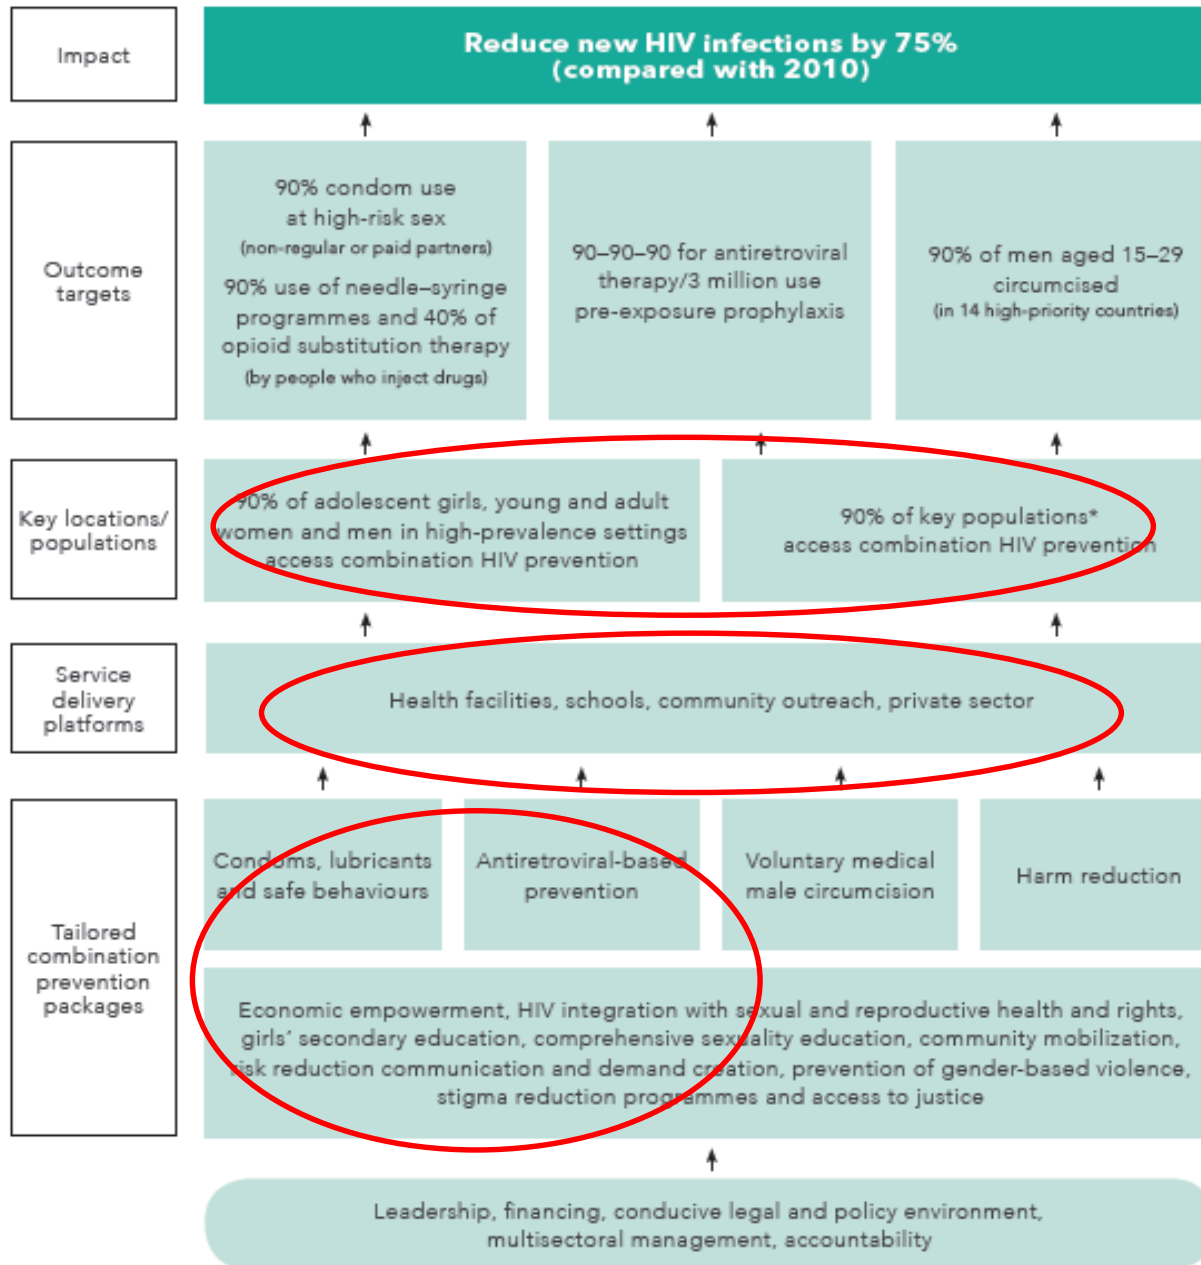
Impact

Reduce new HIV infections by 75% (compared with 2010)

Outcome targets

90% condom use at high-risk sex (non-regular or paid partners)

90% use of needle–syringe programmes and 40% of opioid substitution therapy (by people who inject drugs)

90–90–90 for antiretroviral therapy/3 million use pre-exposure prophylaxis

90% of men aged 15–29 circumcised (in 14 high-priority countries)

Key locations/ populations

90% of adolescent girls, young and adult women and men in high-prevalence settings access combination HIV prevention

90% of key populations* access combination HIV prevention

Service delivery platforms

Health facilities, schools, community outreach, private sector

Tailored combination prevention packages

Condoms, lubricants and safe behaviours

Antiretroviral-based prevention

Voluntary medical male circumcision

Harm reduction

Economic empowerment, HIV integration with sexual and reproductive health and rights, girls' secondary education, comprehensive sexuality education, community mobilization, risk reduction communication and demand creation, prevention of gender-based violence, stigma reduction programmes and access to justice

Leadership, financing, conducive legal and policy environment, multisectoral management, accountability